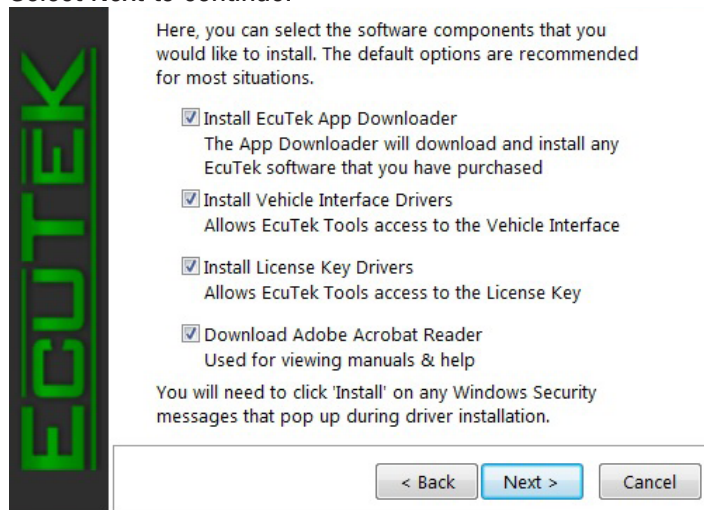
Select Next to continue:

ECUTEK

Here, you can select the software components that you would like to install. The default options are recommended for most situations.

☑ Install EcuTek App Downloader
The App Downloader will download and install any EcuTek software that you have purchased

☑ Install Vehicle Interface Drivers
Allows EcuTek Tools access to the Vehicle Interface

☑ Install License Key Drivers
Allows EcuTek Tools access to the License Key

☑ Download Adobe Acrobat Reader
Used for viewing manuals & help

You will need to click 'Install' on any Windows Security messages that pop up during driver installation.

< Back | Next > | Cancel